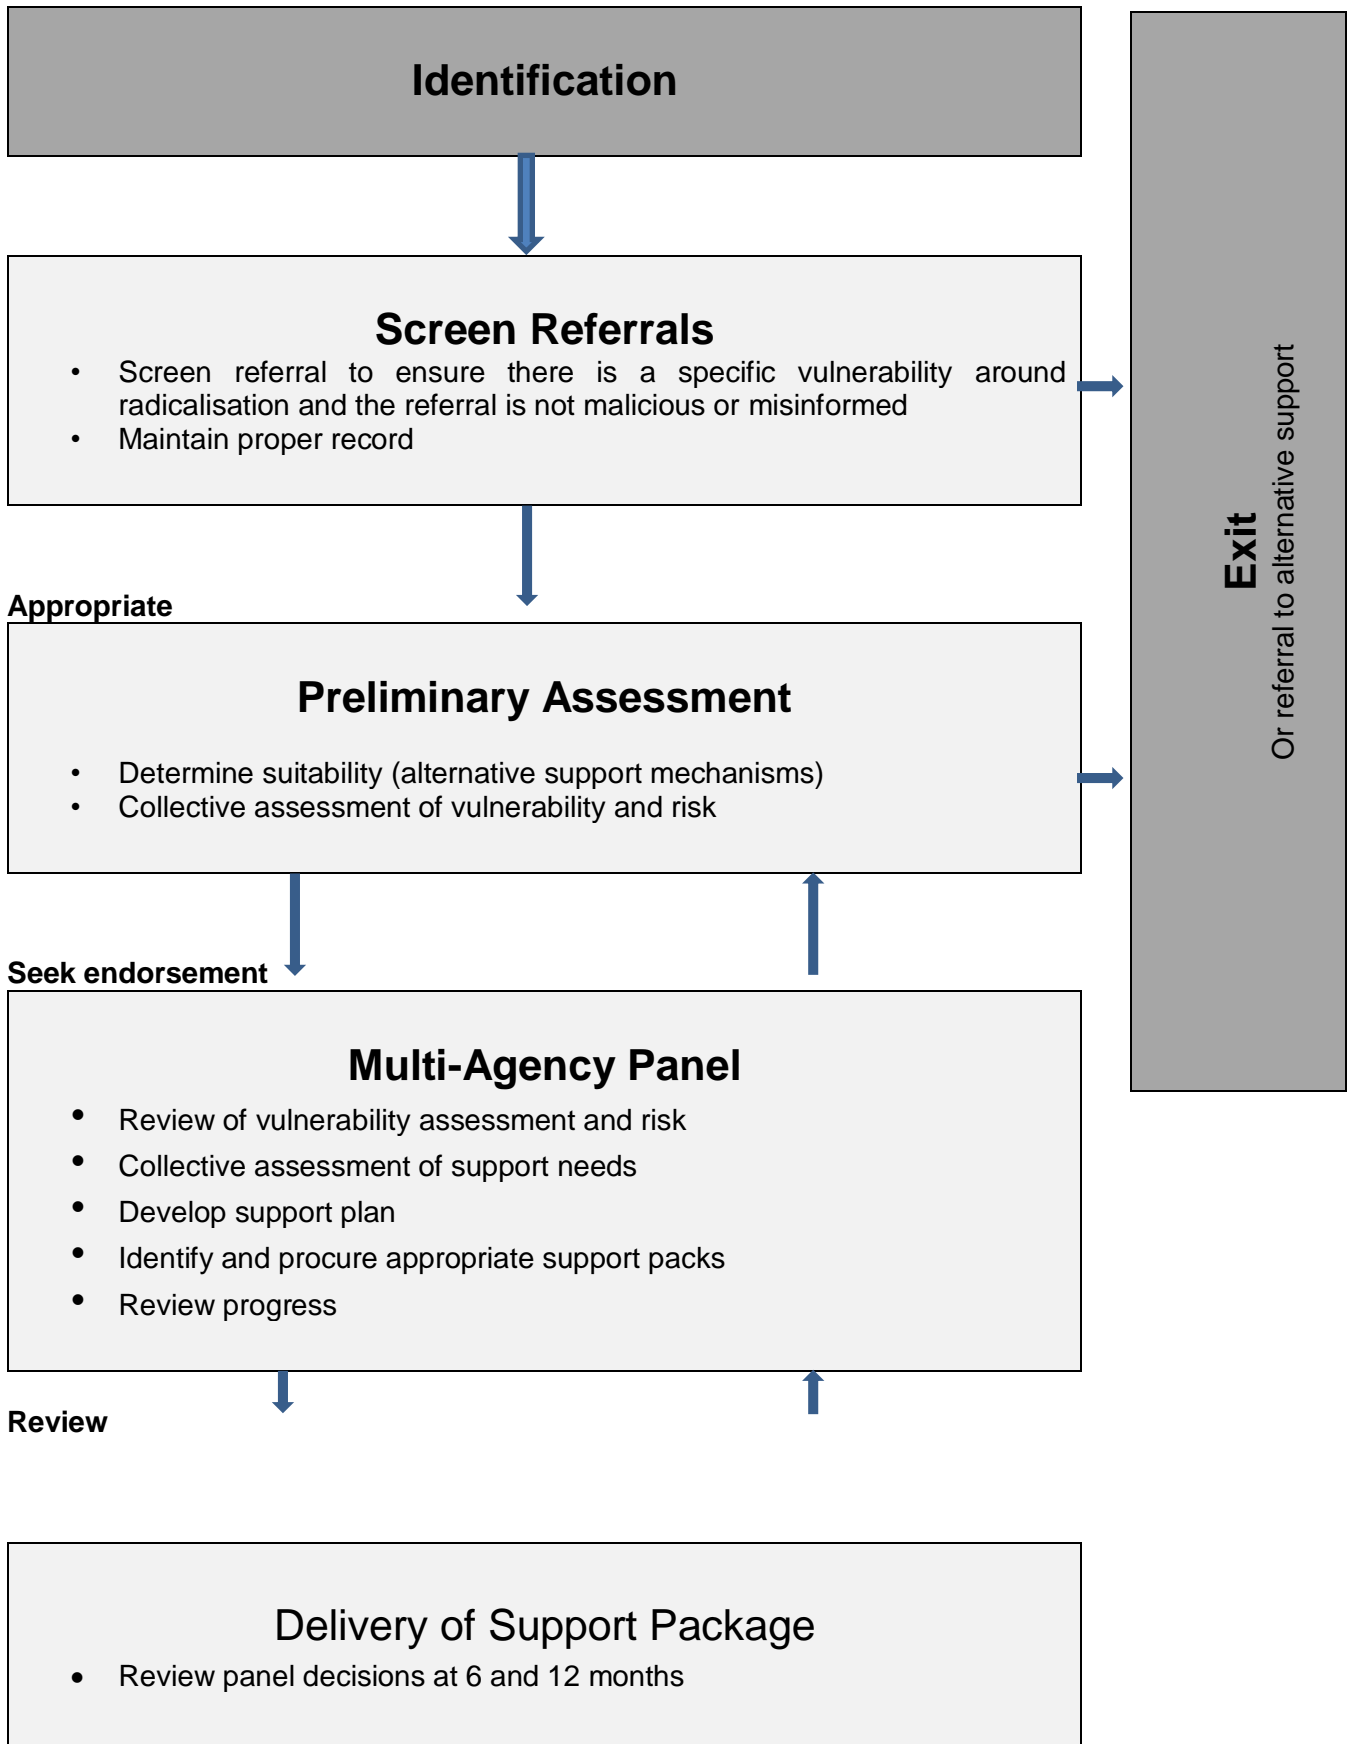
Identification

Screen Referrals

- Screen referral to ensure there is a specific vulnerability around radicalisation and the referral is not malicious or misinformed
- Maintain proper record

Appropriate

Preliminary Assessment

- Determine suitability (alternative support mechanisms)
- Collective assessment of vulnerability and risk

Seek endorsement

Multi-Agency Panel

- Review of vulnerability assessment and risk
- Collective assessment of support needs
- Develop support plan
- Identify and procure appropriate support packs
- Review progress

Review

Delivery of Support Package

- Review panel decisions at 6 and 12 months

Exit
Or referral to alternative support